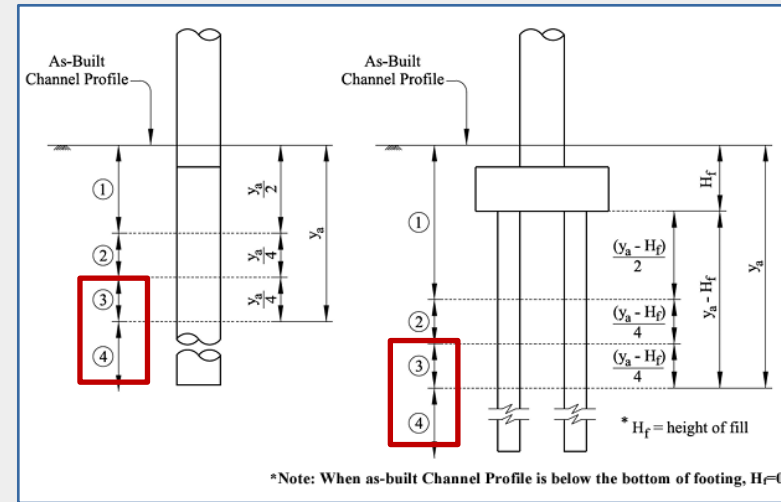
As-Built Channel Profile

① ② ③ ④

$\frac{y_a}{2}$

$\frac{y_a}{4}$

$\frac{y_a}{4}$

$y_a$

As-Built Channel Profile

① ② ③ ④

$H_f$

$\frac{(y_a - H_f)}{2}$

$\frac{(y_a - H_f)}{4}$

$\frac{(y_a - H_f)}{4}$

$y_a - H_f$

$y_a$

* $H_f$ = height of fill

*Note: When as-built Channel Profile is below the bottom of footing, $H_f$=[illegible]